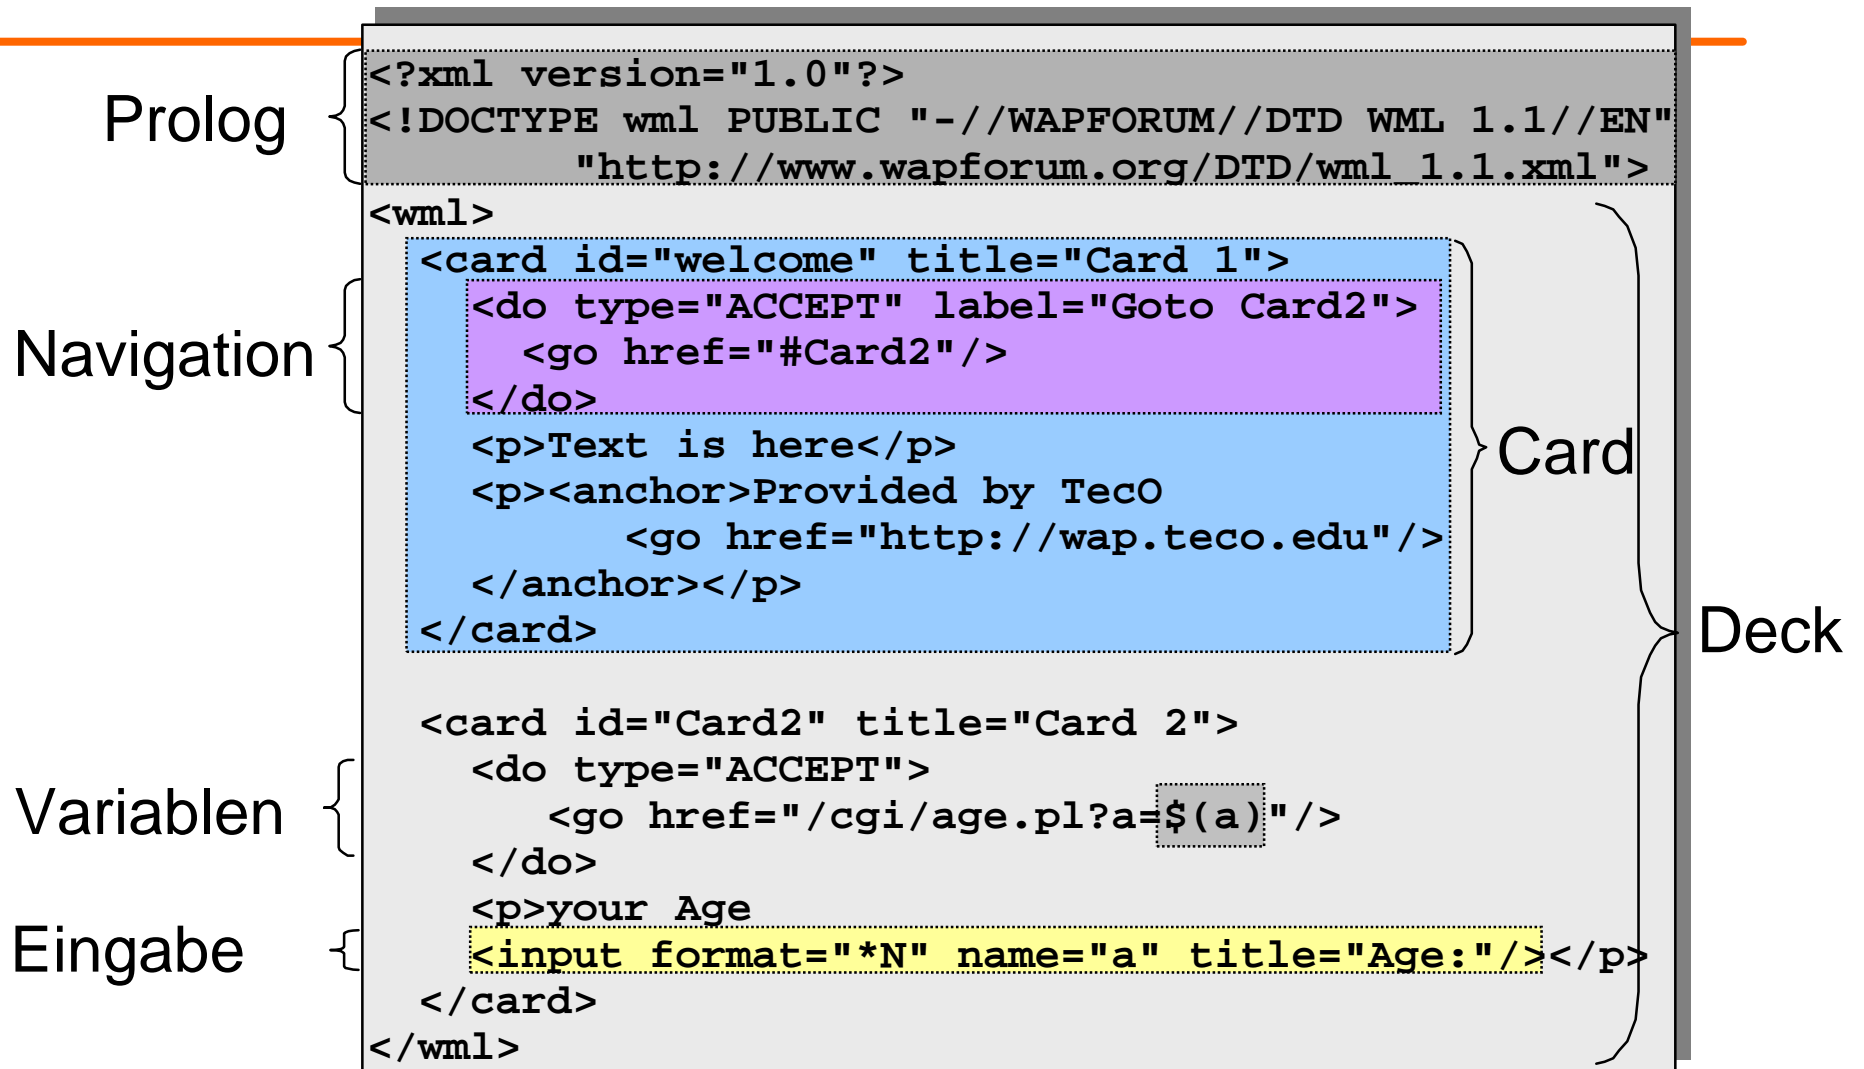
Prolog

<?xml version="1.0"?>
<!DOCTYPE wml PUBLIC "-//WAPFORUM//DTD WML 1.1//EN"
"http://www.wapforum.org/DTD/wml_1.1.xml">
<wml>
<card id="welcome" title="Card 1">
<do type="ACCEPT" label="Goto Card2">
<go href="#Card2"/>
</do>
<p>Text is here</p>
<p><anchor>Provided by TecO
<go href="http://wap.teco.edu"/>
</anchor></p>
</card>

<card id="Card2" title="Card 2">
<do type="ACCEPT">
<go href="/cgi/age.pl?a=$(a)"/>
</do>
<p>your Age
<input format="*N" name="a" title="Age:"/></p>
</card>
</wml>

Navigation

Card

Deck

Variablen

Eingabe